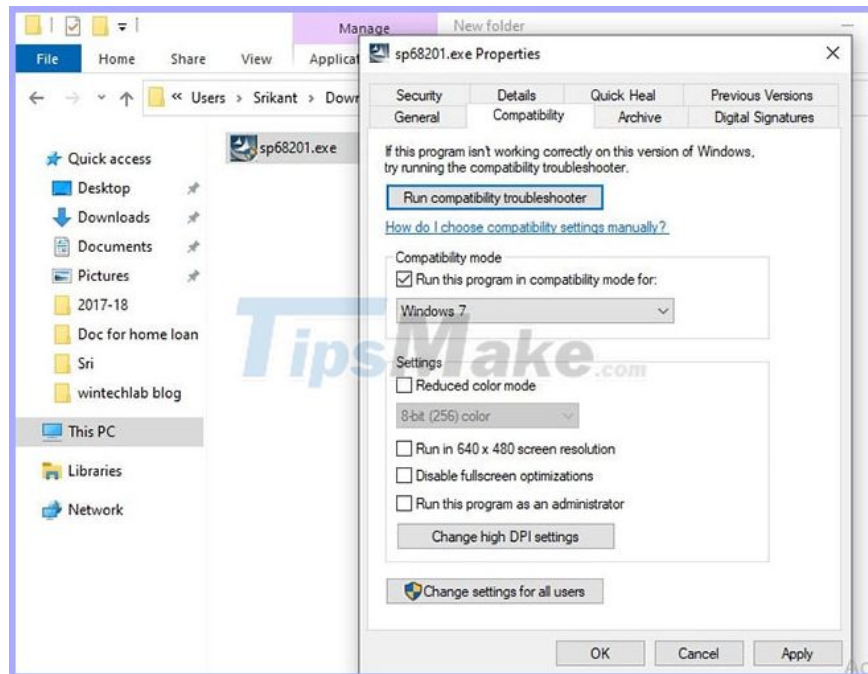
Manage
New folder
File
Home
Share
View
Applicat
« Users > Srikant > Dow
Quick access
Desktop
Downloads
Documents
Pictures
2017-18
Doc for home loan
Sri
wintechlab blog
This PC
Libraries
Network
sp68201.exe

sp68201.exe Properties

Security
Details
Quick Heal
Previous Versions
General
Compatibility
Archive
Digital Signatures

If this program isn't working correctly on this version of Windows, try running the compatibility troubleshooter.

Run compatibility troubleshooter

How do I choose compatibility settings manually?

Compatibility mode
Run this program in compatibility mode for:
Windows 7

Settings
Reduced color mode
8-bit (256) color
Run in 640 x 480 screen resolution
Disable fullscreen optimizations
Run this program as an administrator
Change high DPI settings

Change settings for all users

OK
Cancel
Apply

TipsMake.com